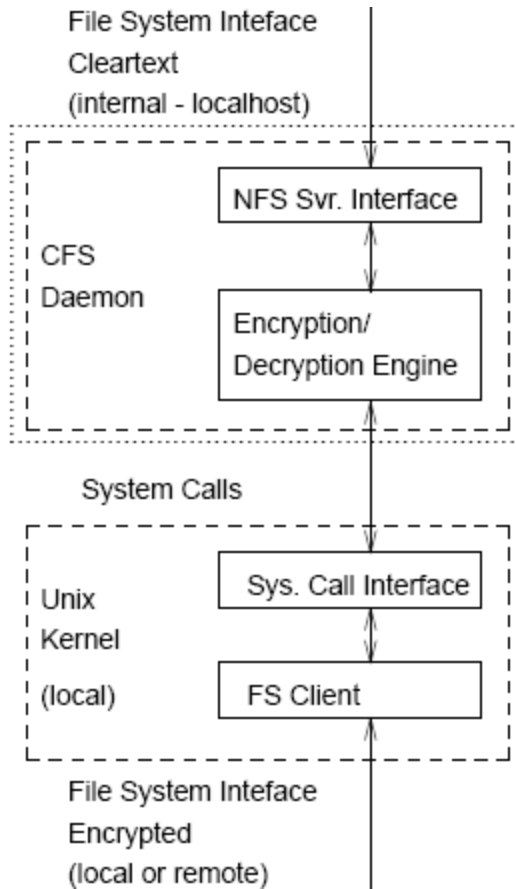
File System Inteface
Cleartext
(internal - localhost)

CFS
Daemon

NFS Svr. Interface

Encryption/
Decryption Engine

System Calls

Unix
Kernel
(local)

Sys. Call Interface

FS Client

File System Inteface
Encrypted
(local or remote)